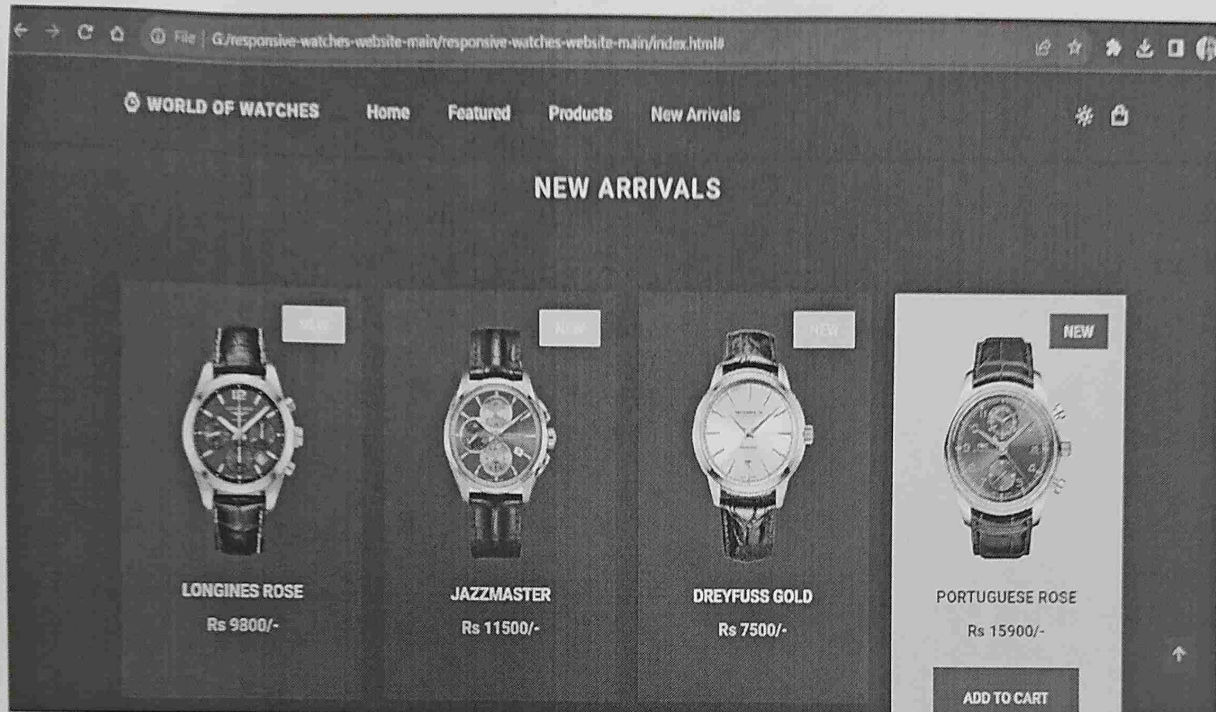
File | G:/responsive-watches-website-main/responsive-watches-website-main/index.html#

WORLD OF WATCHES Home Featured Products New Arrivals

NEW ARRIVALS

NEW

LONGINES ROSE

Rs 9800/-

NEW

JAZZMASTER

Rs 11500/-

NEW

DREYFUSS GOLD

Rs 7500/-

NEW

PORTUGUESE ROSE

Rs 15900/-

ADD TO CART